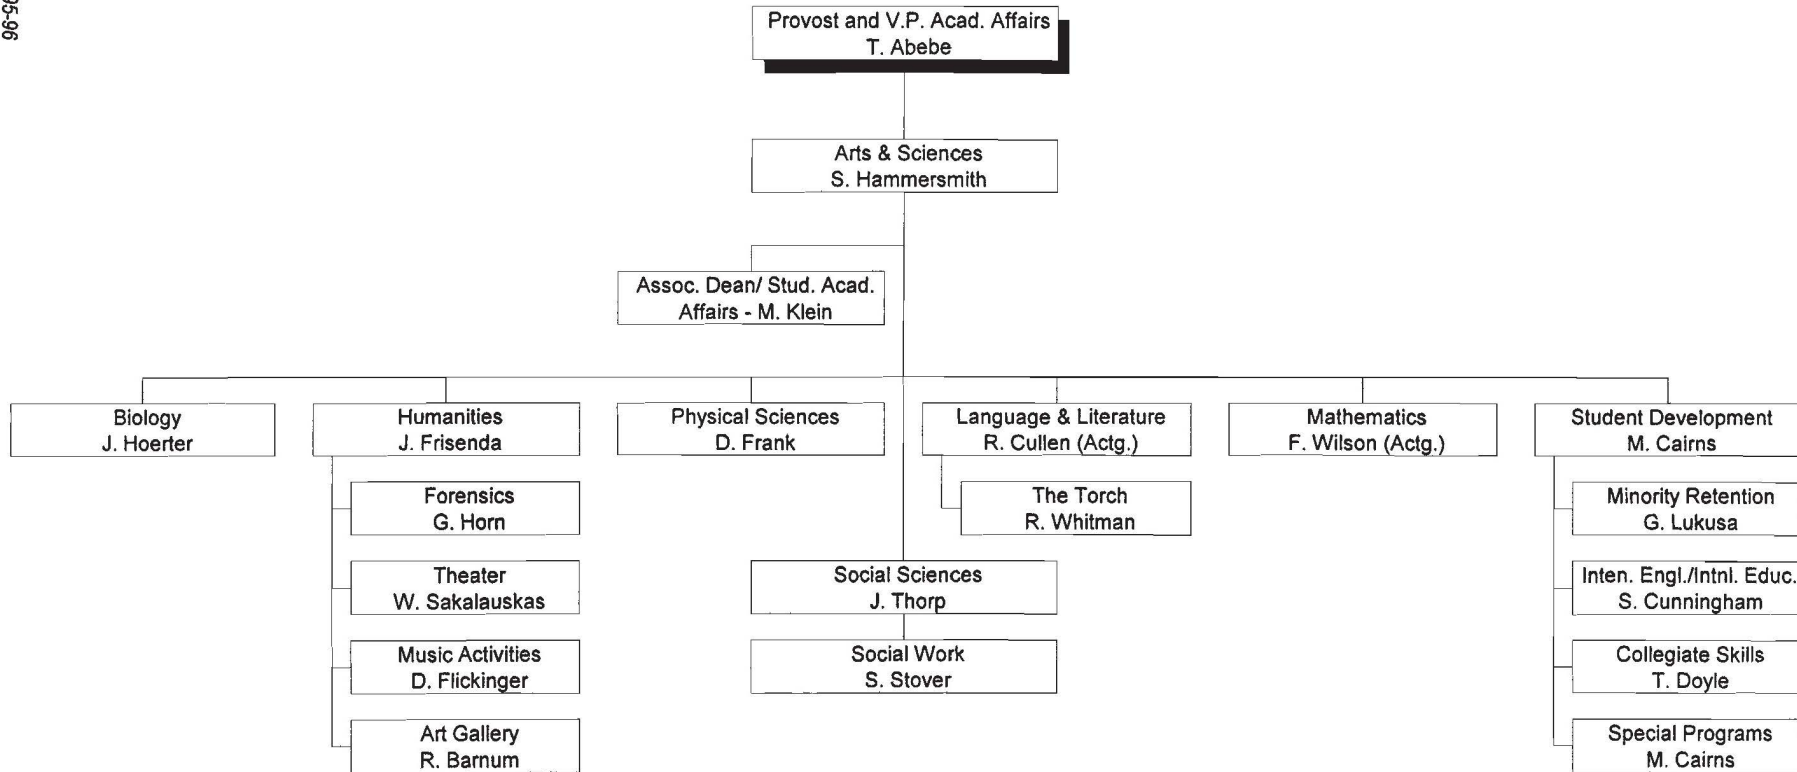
95-96

Provost and V.P. Acad. Affairs
T. Abebe

Arts & Sciences
S. Hammersmith

Assoc. Dean/ Stud. Acad. Affairs - M. Klein

Biology
J. Hoerter

Humanities
J. Frisenda

Forensics
G. Horn

Theater
W. Sakalauskas

Music Activities
D. Flickinger

Art Gallery
R. Barnum

Physical Sciences
D. Frank

Social Sciences
J. Thorp

Social Work
S. Stover

Language & Literature
R. Cullen (Actg.)

The Torch
R. Whitman

Mathematics
F. Wilson (Actg.)

Student Development
M. Cairns

Minority Retention
G. Lukusa

Inten. Engl./Intnl. Educ.
S. Cunningham

Collegiate Skills
T. Doyle

Special Programs
M. Cairns